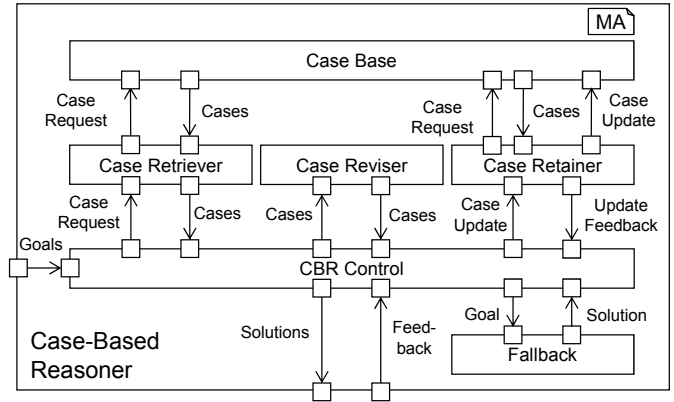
MA

Case Base

Case Request

Cases

Case Request

Cases

Case Update

Case Retriever

Case Reviser

Case Retainer

Case Request

Cases

Cases

Cases

Case Update

Update Feedback

Goals

CBR Control

Goal

Solution

Solutions

Feedback

Fallback

Case-Based Reasoner